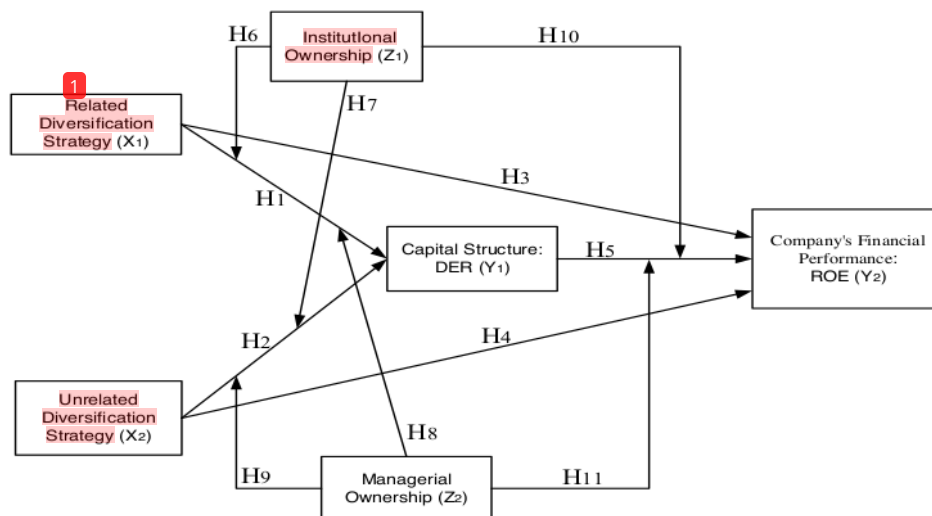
H6

Institutional Ownership ($Z_1$)

H10

1

Related Diversification Strategy ($X_1$)

H7

H3

H1

Capital Structure: DER ($Y_1$)

H5

Company's Financial Performance: ROE ($Y_2$)

H2

H4

Unrelated Diversification Strategy ($X_2$)

H8

H9

Managerial Ownership ($Z_2$)

H11